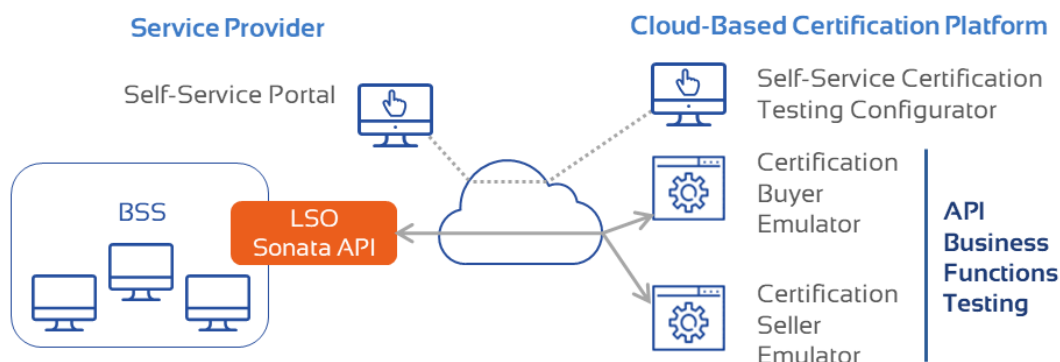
Service Provider

Self-Service Portal

BSS

LSO Sonata API

Cloud-Based Certification Platform

Self-Service Certification Testing Configurator

Certification Buyer Emulator

Certification Seller Emulator

API Business Functions Testing